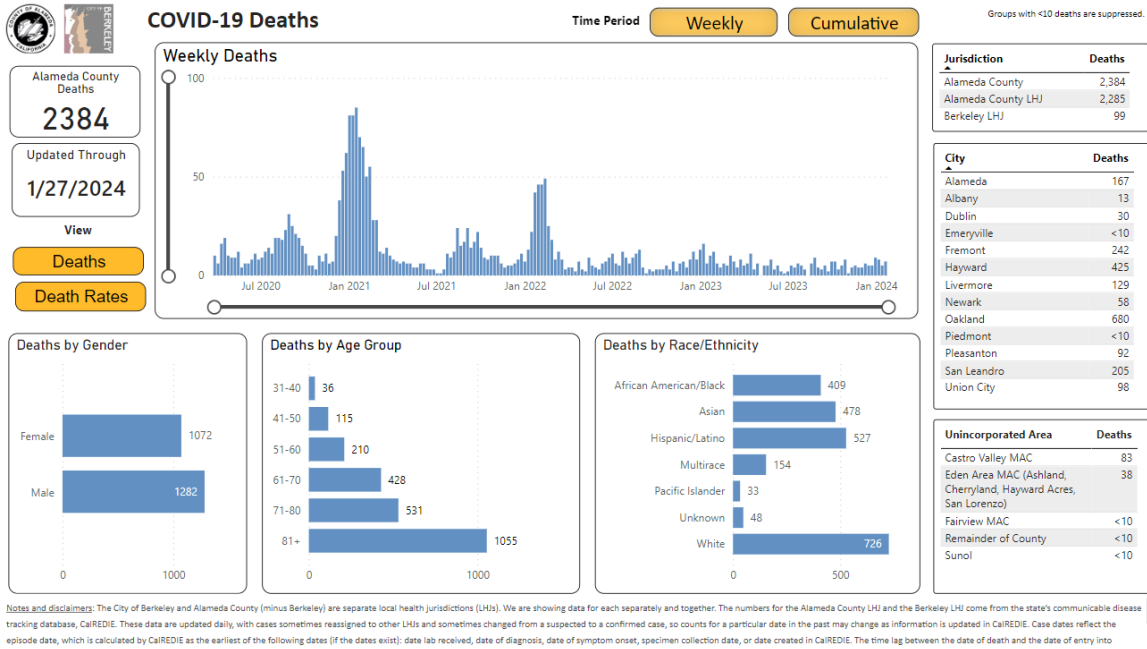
COUNTY OF ALAMEDA CALIFORNIA

CITY OF BERKELEY

COVID-19 Deaths

Time Period

Weekly

Cumulative

Groups with <10 deaths are suppressed.

Alameda County Deaths

2384

Updated Through

1/27/2024

View

Deaths

Death Rates

Weekly Deaths

100

50

0

Jul 2020

Jan 2021

Jul 2021

Jan 2022

Jul 2022

Jan 2023

Jul 2023

Jan 2024

| Jurisdiction | Deaths |
|---|---|
| Alameda County | 2,384 |
| Alameda County LHJ | 2,285 |
| Berkeley LHJ | 99 |

| City | Deaths |
|---|---|
| Alameda | 167 |
| Albany | 13 |
| Dublin | 30 |
| Emeryville | <10 |
| Fremont | 242 |
| Hayward | 425 |
| Livermore | 129 |
| Newark | 58 |
| Oakland | 680 |
| Piedmont | <10 |
| Pleasanton | 92 |
| San Leandro | 205 |
| Union City | 98 |

| Unincorporated Area | Deaths |
|---|---|
| Castro Valley MAC | 83 |
| Eden Area MAC (Ashland, Cherryland, Hayward Acres, San Lorenzo) | 38 |
| Fairview MAC | <10 |
| Remainder of County | <10 |
| Sunol | <10 |

Deaths by Gender

Female 1072

Male 1282

0 1000

Deaths by Age Group

31-40 36

41-50 115

51-60 210

61-70 428

71-80 531

81+ 1055

0 1000

Deaths by Race/Ethnicity

African American/Black 409

Asian 478

Hispanic/Latino 527

Multirace 154

Pacific Islander 33

Unknown 48

White 726

0 500

Notes and disclaimers: The City of Berkeley and Alameda County (minus Berkeley) are separate local health jurisdictions (LHJs). We are showing data for each separately and together. The numbers for the Alameda County LHJ and the Berkeley LHJ come from the state's communicable disease tracking database, CalREDIE. These data are updated daily, with cases sometimes reassigned to other LHJs and sometimes changed from a suspected to a confirmed case, so counts for a particular date in the past may change as information is updated in CalREDIE. Case dates reflect the episode date, which is calculated by CalREDIE as the earliest of the following dates (if the dates exist): date lab received, date of diagnosis, date of symptom onset, specimen collection date, or date created in CalREDIE. The time lag between the date of death and the date of entry into